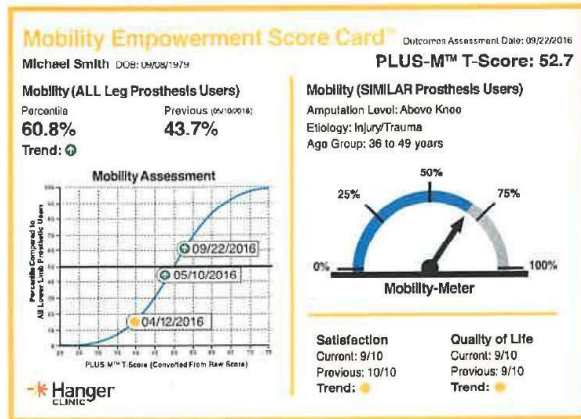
Mobility Empowerment Score Card™ Outcomes Assessment Date: 09/22/2016

Michael Smith DOB: 09/08/1979

PLUS-M™ T-Score: 52.7

Mobility (ALL Leg Prosthesis Users)

Percentile
60.8%

Previous (05/10/2016)
43.7%

Trend:

Mobility Assessment

Percentile Compared to All Lower Limb Prosthetic Users

09/22/2016

05/10/2016

04/12/2016

PLUS M™ T Score (Converted From Raw Score)

Mobility (SIMILAR Prosthesis Users)

Amputation Level: Above Knee
Etiology: Injury/Trauma
Age Group: 36 to 49 years

50%
25%
75%
0%
100%

Mobility-Meter

Satisfaction
Current: 9/10
Previous: 10/10
Trend:

Quality of Life
Current: 9/10
Previous: 9/10
Trend:

Hanger CLINIC